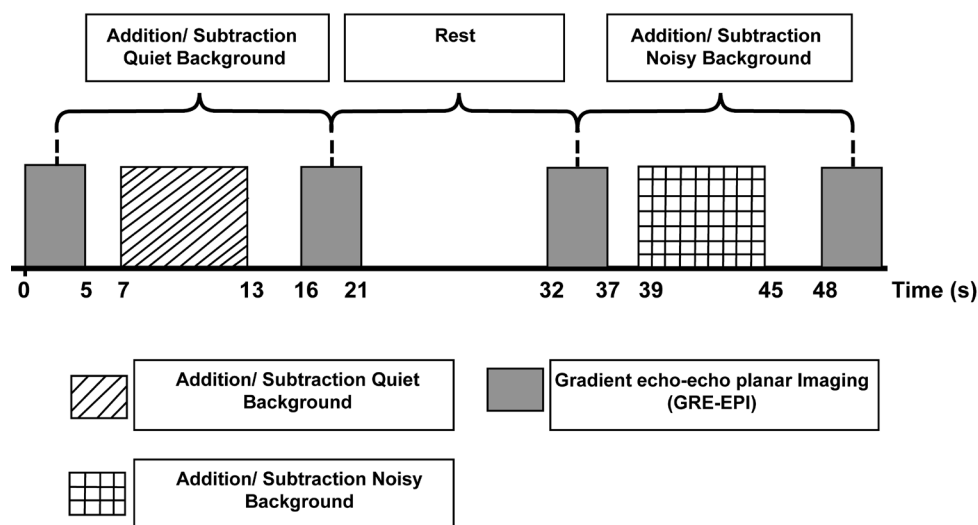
Addition/ Subtraction Quiet Background

Rest

Addition/ Subtraction Noisy Background

0 5 7 13 16 21 32 37 39 45 48 Time (s)

Addition/ Subtraction Quiet Background

Gradient echo-echo planar Imaging (GRE-EPI)

Addition/ Subtraction Noisy Background